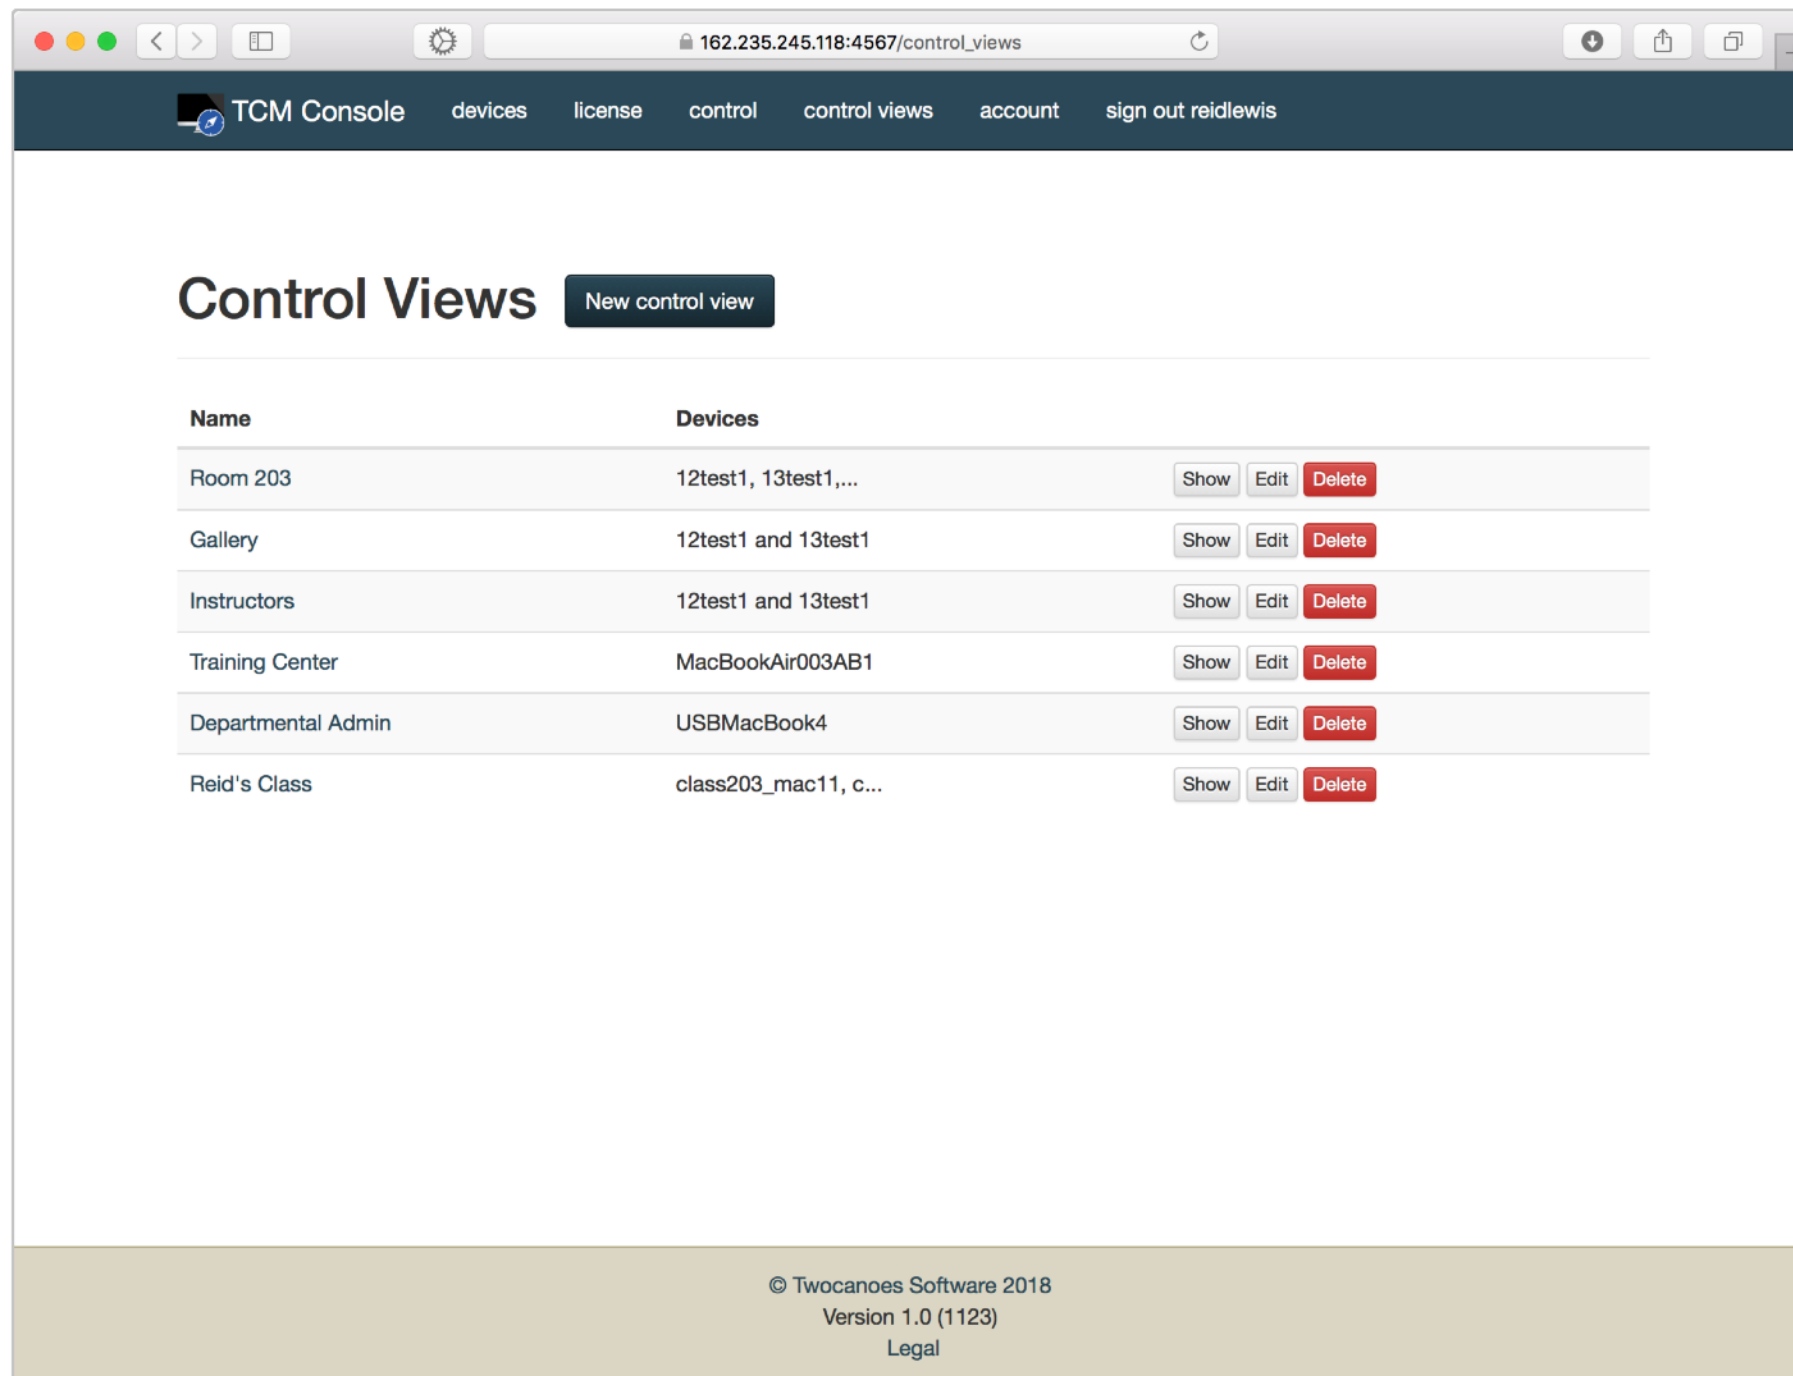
162.235.245.118:4567/control_views

TCM Console devices license control control views account sign out reidlewis

Control Views

New control view

| Name | Devices | |
|---|---|---|
| Room 203 | 12test1, 13test1,... | Show Edit Delete |
| Gallery | 12test1 and 13test1 | Show Edit Delete |
| Instructors | 12test1 and 13test1 | Show Edit Delete |
| Training Center | MacBookAir003AB1 | Show Edit Delete |
| Departmental Admin | USBMacBook4 | Show Edit Delete |
| Reid's Class | class203_mac11, c... | Show Edit Delete |

© Twocanoes Software 2018
Version 1.0 (1123)
Legal